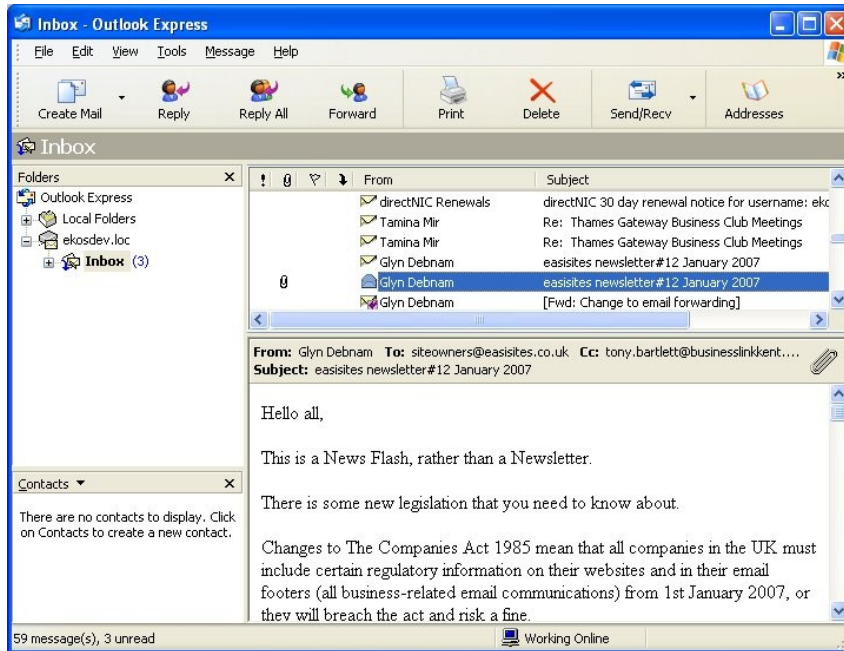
Inbox - Outlook Express

File Edit View Tools Message Help

Create Mail Reply Reply All Forward Print Delete Send/Recv Addresses

Inbox

Folders ×
Outlook Express
Local Folders
ekosdev.loc
Inbox (3)

| ! | 0 | ▽ | ↓ | From | Subject |
|---|---|---|---|---|---|
| | | | | directNIC Renewals | directNIC 30 day renewal notice for username: ekc |
| | | | | Tamina Mir | Re: Thames Gateway Business Club Meetings |
| | | | | Tamina Mir | Re: Thames Gateway Business Club Meetings |
| | | | | Glyn Debnam | easisites newsletter#12 January 2007 |
| | 0 | | | Glyn Debnam | easisites newsletter#12 January 2007 |
| | | | | Glyn Debnam | [Fwd: Change to email forwarding] |

From: Glyn Debnam To: siteowners@easisites.co.uk Cc: tony.bartlett@businesslinkkent....
Subject: easisites newsletter#12 January 2007

Hello all,

This is a News Flash, rather than a Newsletter.

There is some new legislation that you need to know about.

Changes to The Companies Act 1985 mean that all companies in the UK must include certain regulatory information on their websites and in their email footers (all business-related email communications) from 1st January 2007, or they will breach the act and risk a fine.

Contacts ▼ ×
There are no contacts to display. Click on Contacts to create a new contact.

59 message(s), 3 unread
Working Online